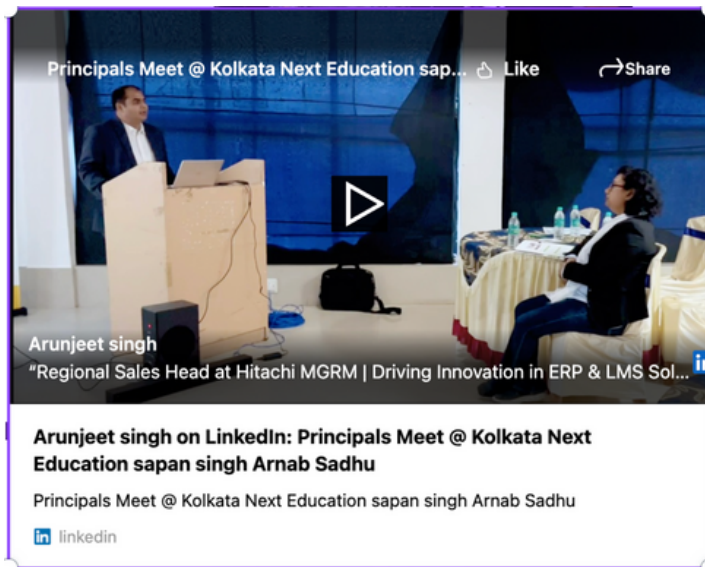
Principals Meet @ Kolkata Next Education sap... Like Share

Arunjeet singh
"Regional Sales Head at Hitachi MGRM | Driving Innovation in ERP & LMS Sol...

in

Arunjeet singh on LinkedIn: Principals Meet @ Kolkata Next Education sapan singh Arnab Sadhu

Principals Meet @ Kolkata Next Education sapan singh Arnab Sadhu

in linkedin